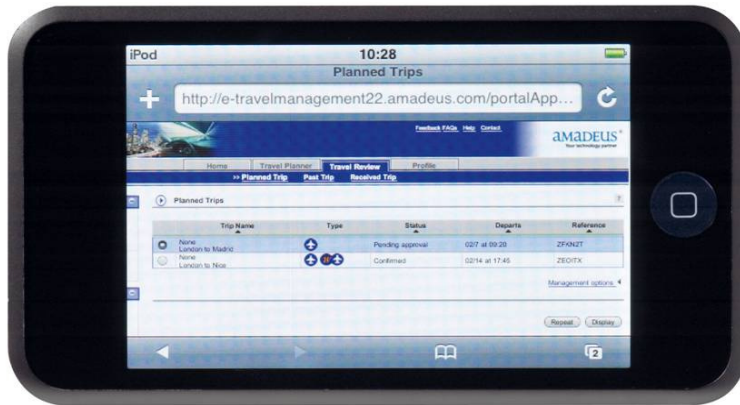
iPod
10:28
Planned Trips

http://e-travelmanagement22.amadeus.com/portalApp...

Feedback FAQs Help Contact
amadeus®
Your technology partner

Home | Travel Planner | Travel Review | Profile
>> Planned Trip | Past Trip | Received Trip

Planned Trips

| | Trip Name | Type | Status | Departs | Reference |
|---|---|---|---|---|---|
| ● | None London to Madrid | | Pending approval | 02/7 at 09:20 | ZFKN2T |
| ○ | None London to Nice | | Confirmed | 02/14 at 17:45 | ZEOITX |

Management options

Repeat | Display

2